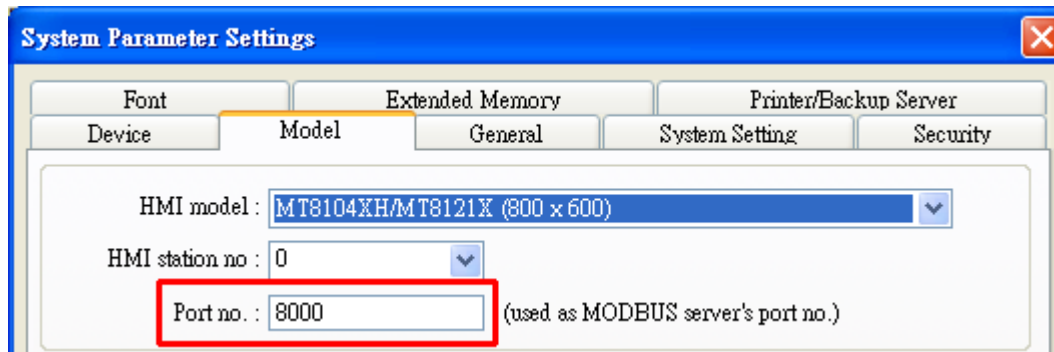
System Parameter Settings

Font | Extended Memory | Printer/Backup Server
Device | Model | General | System Setting | Security

HMI model : MT8104XH/MT8121X (800 x 600)

HMI station no : 0

Port no. : 8000 (used as MODBUS server's port no.)